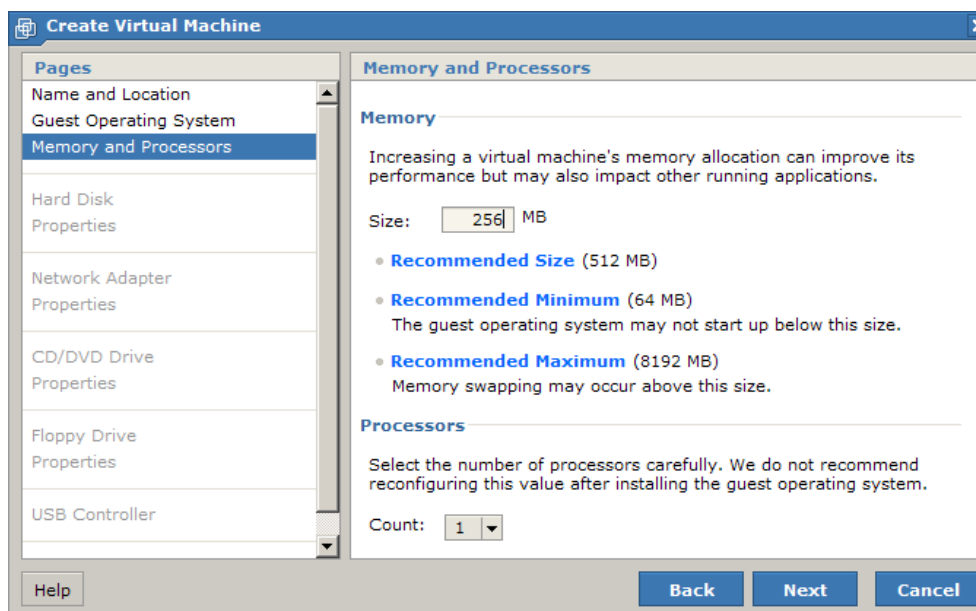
Create Virtual Machine

Pages

Name and Location
Guest Operating System
Memory and Processors

Hard Disk
Properties

Network Adapter
Properties

CD/DVD Drive
Properties

Floppy Drive
Properties

USB Controller

Memory and Processors

Memory

Increasing a virtual machine's memory allocation can improve its performance but may also impact other running applications.

Size: 256 MB

Recommended Size (512 MB)

Recommended Minimum (64 MB)
The guest operating system may not start up below this size.

Recommended Maximum (8192 MB)
Memory swapping may occur above this size.

Processors

Select the number of processors carefully. We do not recommend reconfiguring this value after installing the guest operating system.

Count: 1

Help

Back

Next

Cancel